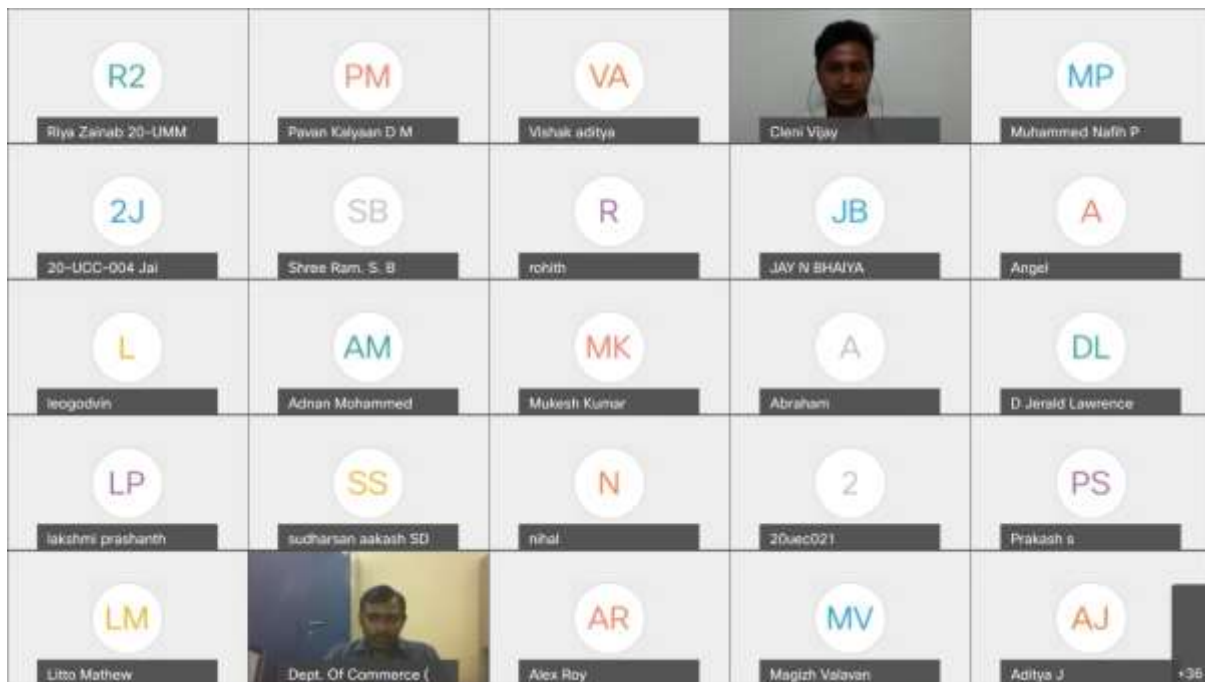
R2
Riya Zainab 20-UMM

PM
Pavan Kalyaan D M

VA
Vishak aditya

Cleni Vijay

MP
Muhammed Nafih P

2J
20-UCC-004 Jai

SB
Shree Ram. S. B

R
rohith

JB
JAY N BHAIYA

A
Angel

L
leogodvin

AM
Adnan Mohammed

MK
Mukesh Kumar

A
Abraham

DL
D Jerald Lawrence

LP
lakshmi prashanth

SS
sudharsan aakash SD

N
nihal

2
20uec021

PS
Prakash s

LM
Litto Mathew

Dept. Of Commerce (

AR
Alex Roy

MV
Magizh Valavan

AJ
Aditya J

+36